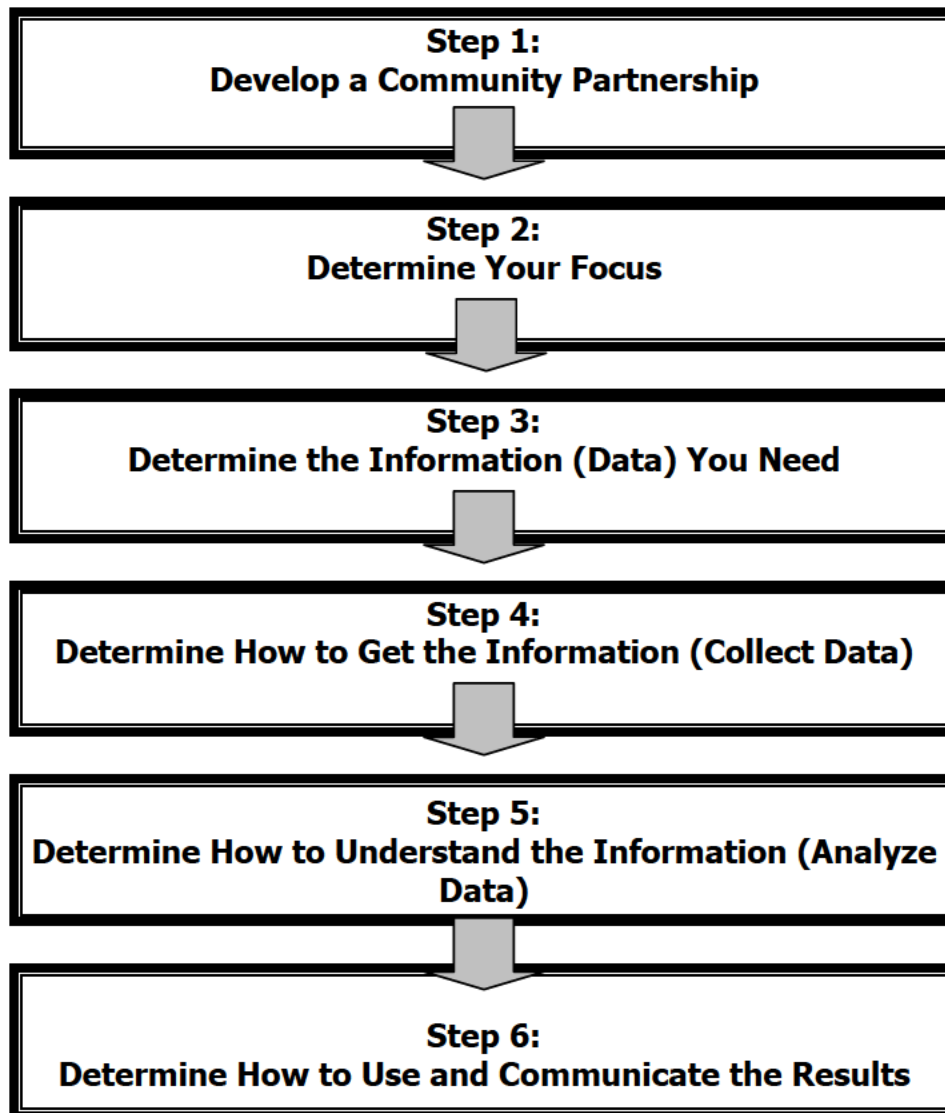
Step 1:
Develop a Community Partnership

Step 2:
Determine Your Focus

Step 3:
Determine the Information (Data) You Need

Step 4:
Determine How to Get the Information (Collect Data)

Step 5:
Determine How to Understand the Information (Analyze Data)

Step 6:
Determine How to Use and Communicate the Results